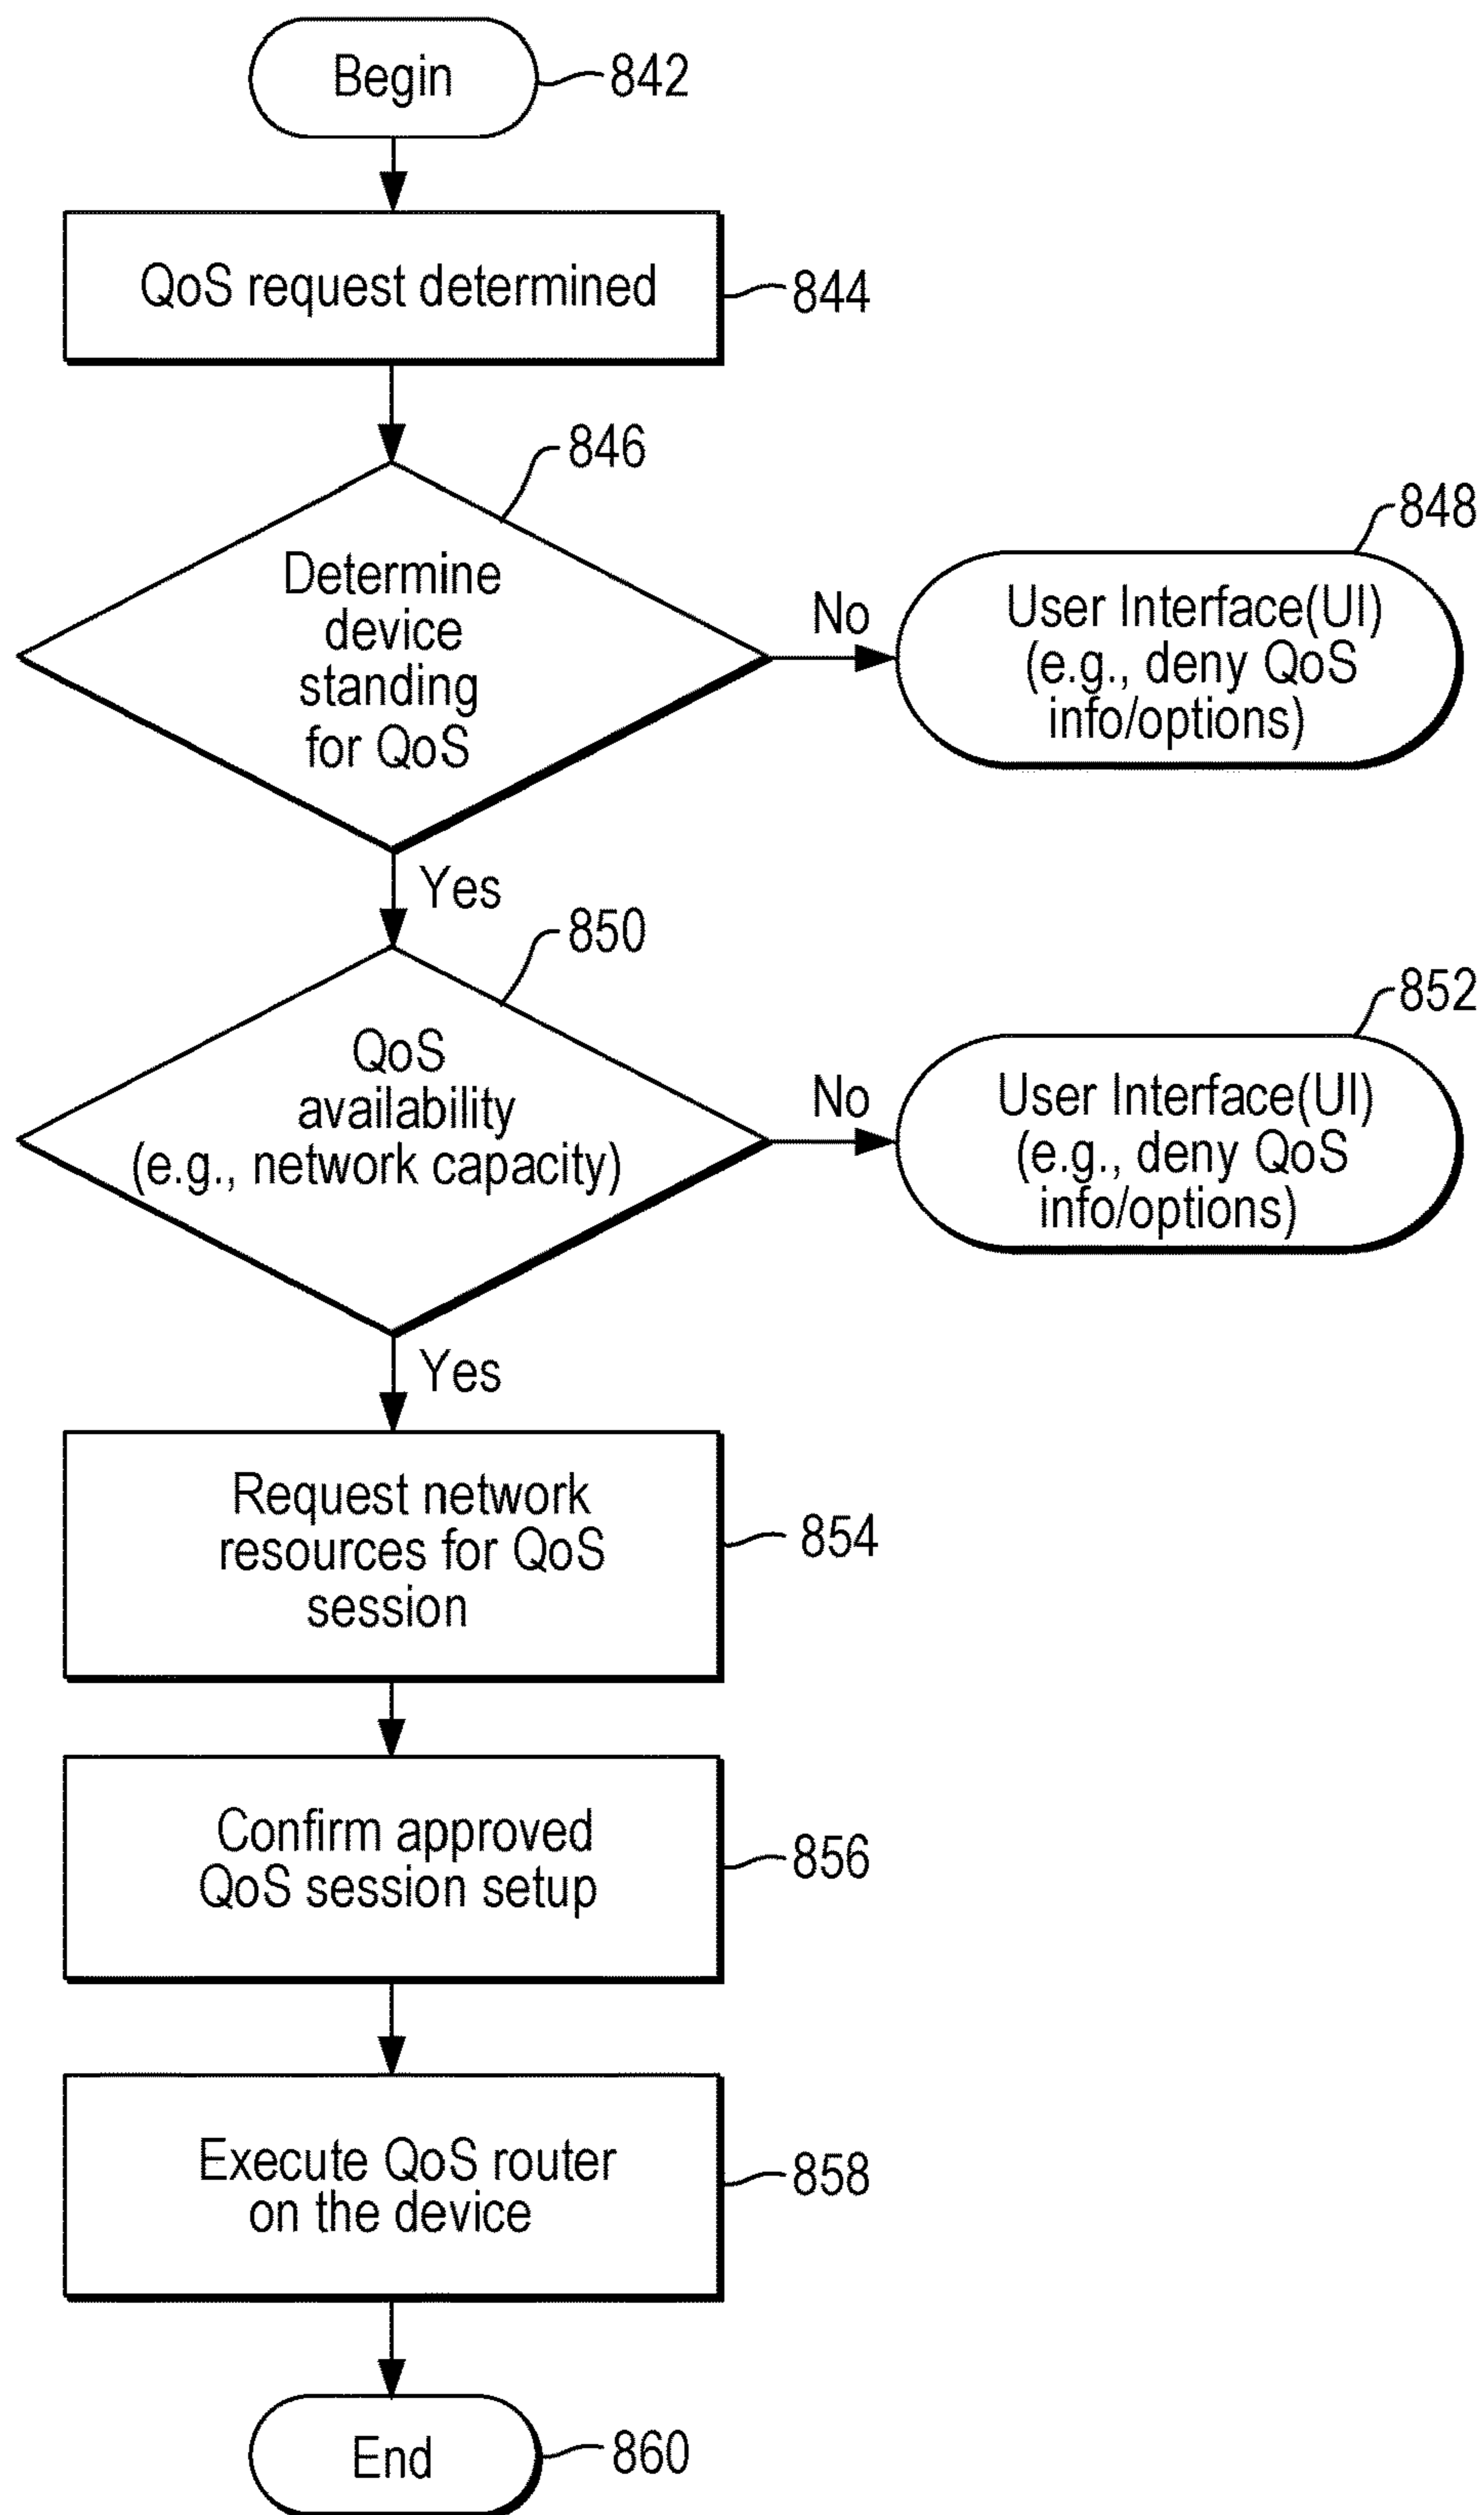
Begin
842

QoS request determined
844

846
Determine device standing for QoS

No

848
User Interface(UI) (e.g., deny QoS info/options)

Yes

850
QoS availability (e.g., network capacity)

No

852
User Interface(UI) (e.g., deny QoS info/options)

Yes

Request network resources for QoS session
854

Confirm approved QoS session setup
856

Execute QoS router on the device
858

End
860